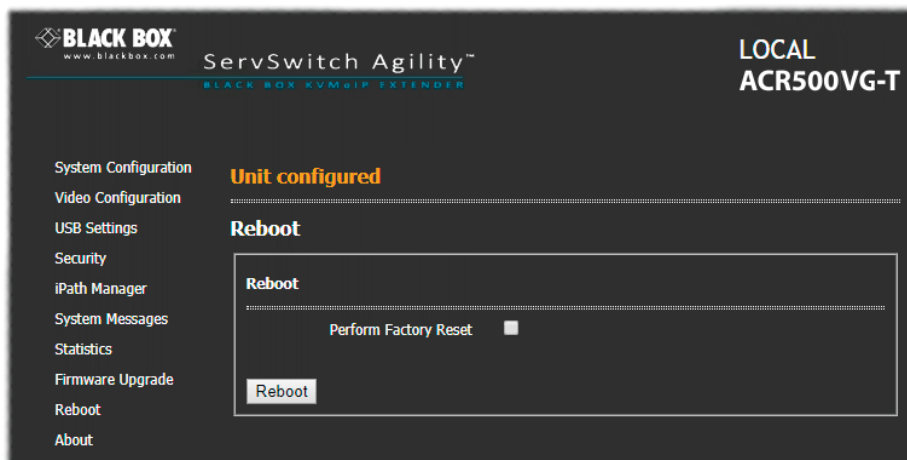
BLACK BOX
www.blackbox.com
ServSwitch Agility™
BLACK BOX KVMoIP EXTENDER

LOCAL
ACR500VG-T

System Configuration
Video Configuration
USB Settings
Security
iPath Manager
System Messages
Statistics
Firmware Upgrade
Reboot
About

Unit configured

Reboot

Reboot

Perform Factory Reset

Reboot